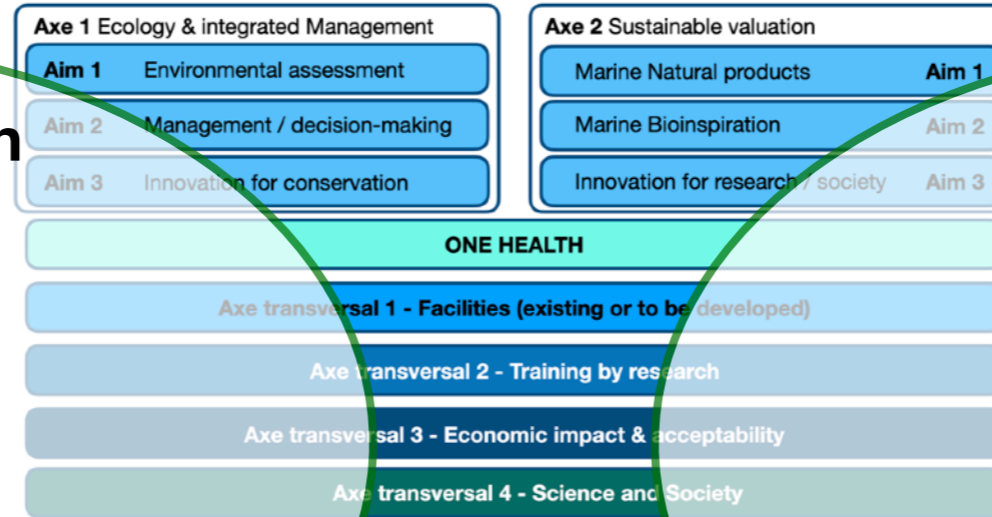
Axe 1 Ecology & integrated Management

Aim 1 Environmental assessment

Aim 2 Management / decision-making

Aim 3 Innovation for conservation

Axe 2 Sustainable valuation

Marine Natural products Aim 1

Marine Bioinspiration Aim 2

Innovation for research / society Aim 3

n

ONE HEALTH

Axe transversal 1 - Facilities (existing or to be developed)

Axe transversal 2 - Training by research

Axe transversal 3 - Economic impact & acceptability

Axe transversal 4 - Science and Society